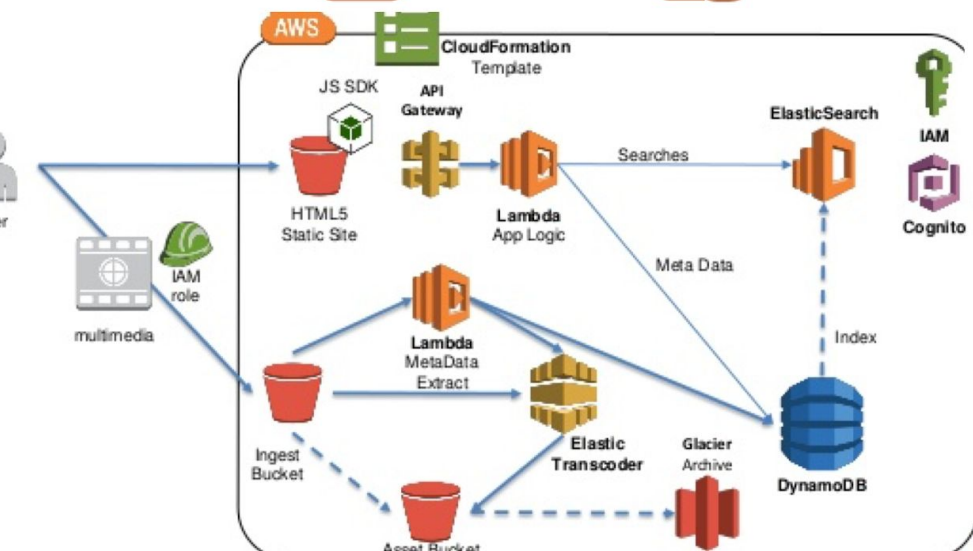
AWS

CloudFormation
Template

JS SDK

API
Gateway

ElasticSearch

IAM

Cognito

Searches

er

HTML5
Static Site

Lambda
App Logic

IAM
role

Meta Data

multimedia

Index

Lambda
MetaData
Extract

Ingest
Bucket

Elastic
Transcoder

Glacier
Archive

DynamoDB

Asset Bucket